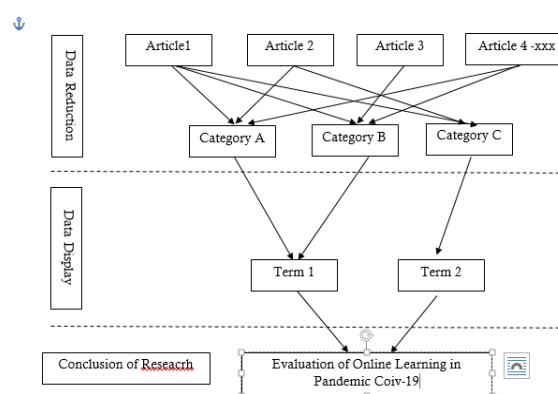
Data Reduction

Article1

Article 2

Article 3

Article 4 -xxx

Category A

Category B

Category C

Data Display

Term 1

Term 2

Conclusion of Reseacrh

Evaluation of Online Learning in Pandemic Coiv-19